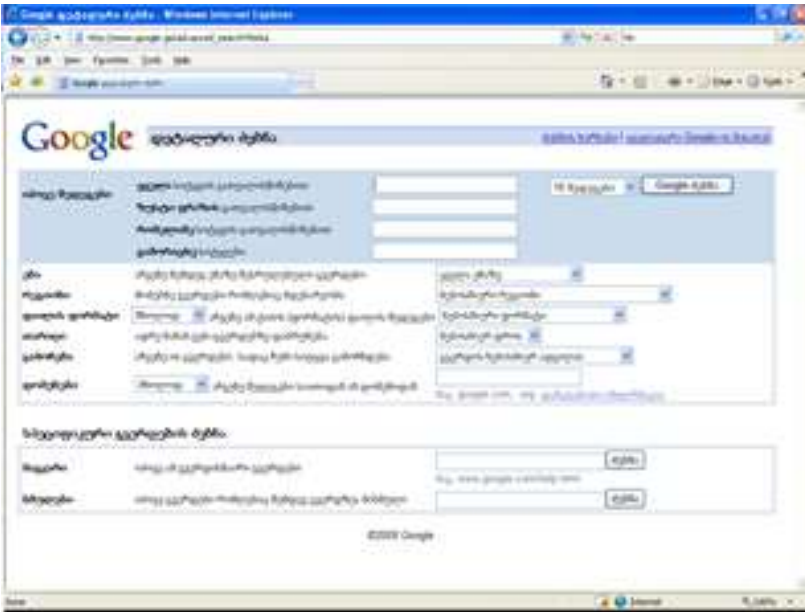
Google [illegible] - Windows Internet Explorer

File Edit View Favorites Tools Help

Google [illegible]

Google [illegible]

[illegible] | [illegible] Google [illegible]

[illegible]

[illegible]

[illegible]

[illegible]

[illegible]

10 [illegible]

Google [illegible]

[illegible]

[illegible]

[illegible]

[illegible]

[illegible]

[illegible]

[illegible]

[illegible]

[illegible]

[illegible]

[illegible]

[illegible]

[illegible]

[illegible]

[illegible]

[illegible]

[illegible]

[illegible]

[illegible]

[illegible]

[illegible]

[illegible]

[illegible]

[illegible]

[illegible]

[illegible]

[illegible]

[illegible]

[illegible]

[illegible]

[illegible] www.google.com/help.html

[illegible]

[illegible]

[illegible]

©2008 Google

Done

Internet

100%